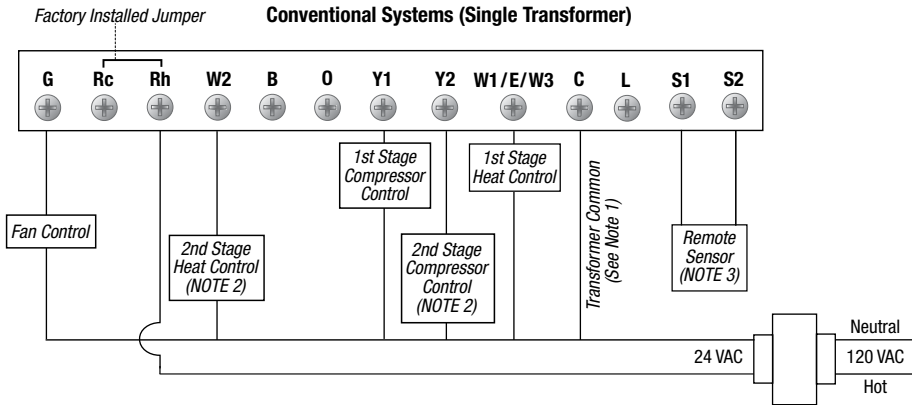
Factory Installed Jumper

Conventional Systems (Single Transformer)

G Rc Rh W2 B O Y1 Y2 W1/E/W3 C L S1 S2

1st Stage Compressor Control

1st Stage Heat Control

Transformer Common (See Note 1)

Fan Control

2nd Stage Heat Control (NOTE 2)

2nd Stage Compressor Control (NOTE 2)

Remote Sensor (NOTE 3)

Neutral

24 VAC

120 VAC

Hot